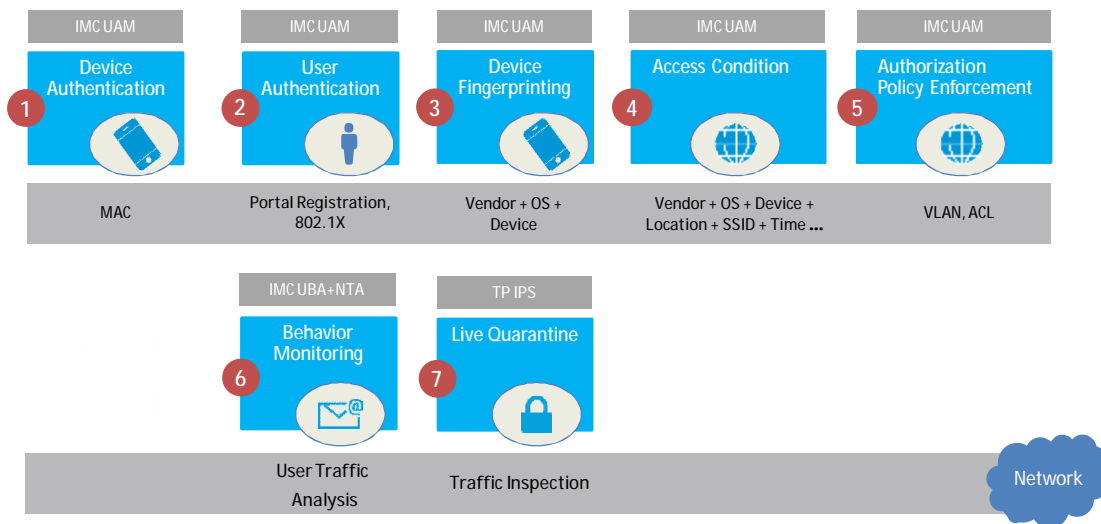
IMC UAM

1

Device Authentication

MAC

IMC UAM

2

User Authentication

Portal Registration, 802.1X

IMC UAM

3

Device Fingerprinting

Vendor + OS + Device

IMC UAM

4

Access Condition

Vendor + OS + Device + Location + SSID + Time ...

IMC UAM

5

Authorization Policy Enforcement

VLAN, ACL

IMC UBA+NTA

6

Behavior Monitoring

User Traffic Analysis

TP IPS

7

Live Quarantine

Traffic Inspection

Network